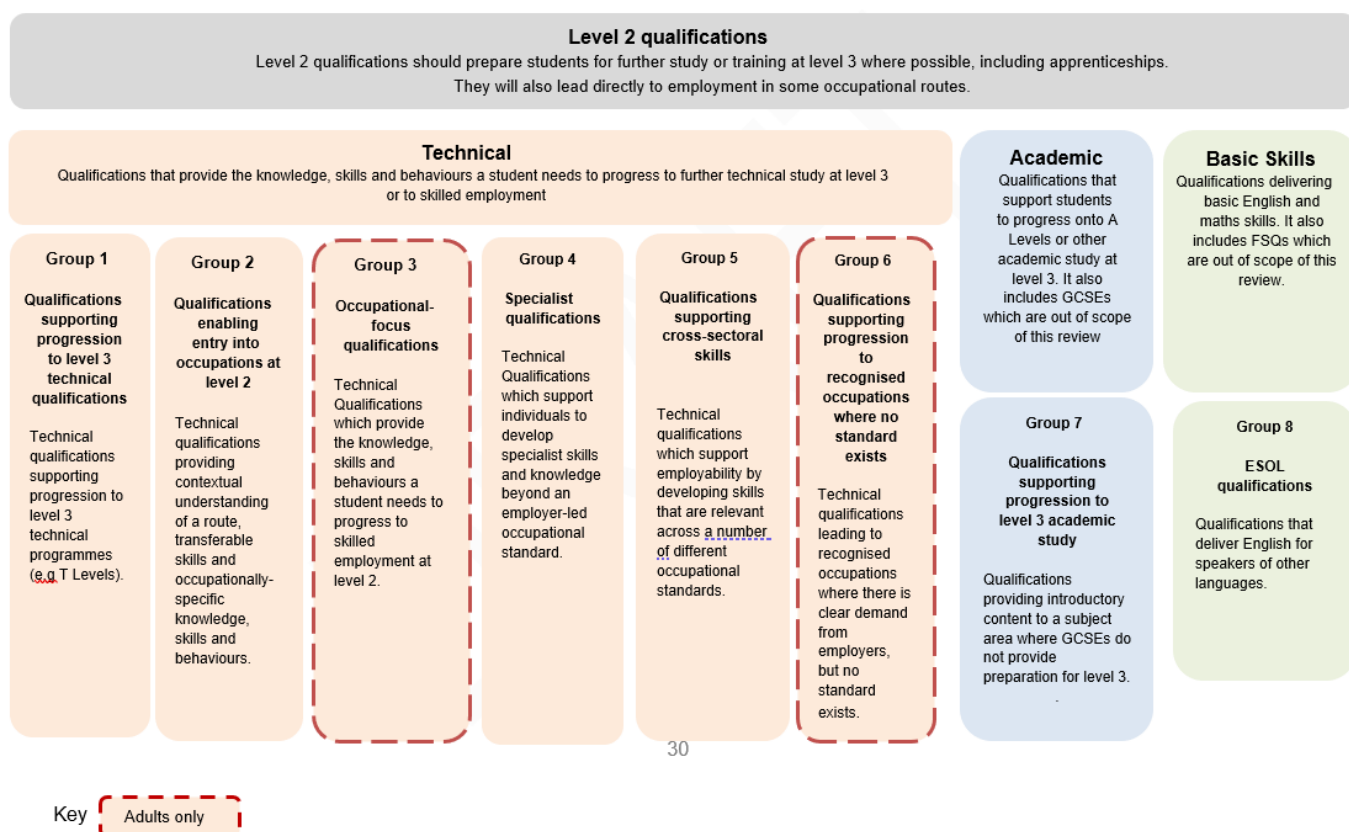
**Level 2 qualifications**

Level 2 qualifications should prepare students for further study or training at level 3 where possible, including apprenticeships. They will also lead directly to employment in some occupational routes.

**Technical**

Qualifications that provide the knowledge, skills and behaviours a student needs to progress to further technical study at level 3 or to skilled employment

**Group 1**

**Qualifications supporting progression to level 3 technical qualifications**

Technical qualifications supporting progression to level 3 technical programmes (e.g T Levels).

**Group 2**

**Qualifications enabling entry into occupations at level 2**

Technical qualifications providing contextual understanding of a route, transferable skills and occupationally-specific knowledge, skills and behaviours.

**Group 3**

**Occupational-focus qualifications**

Technical Qualifications which provide the knowledge, skills and behaviours a student needs to progress to skilled employment at level 2.

**Group 4**

**Specialist qualifications**

Technical Qualifications which support individuals to develop specialist skills and knowledge beyond an employer-led occupational standard.

**Group 5**

**Qualifications supporting cross-sectoral skills**

Technical qualifications which support employability by developing skills that are relevant across a number of different occupational standards.

**Group 6**

**Qualifications supporting progression to recognised occupations where no standard exists**

Technical qualifications leading to recognised occupations where there is clear demand from employers, but no standard exists.

**Academic**

Qualifications that support students to progress onto A Levels or other academic study at level 3. It also includes GCSEs which are out of scope of this review

**Group 7**

**Qualifications supporting progression to level 3 academic study**

Qualifications providing introductory content to a subject area where GCSEs do not provide preparation for level 3.

**Basic Skills**

Qualifications delivering basic English and maths skills. It also includes FSQs which are out of scope of this review.

**Group 8**

**ESOL qualifications**

Qualifications that deliver English for speakers of other languages.

30

Key Adults only